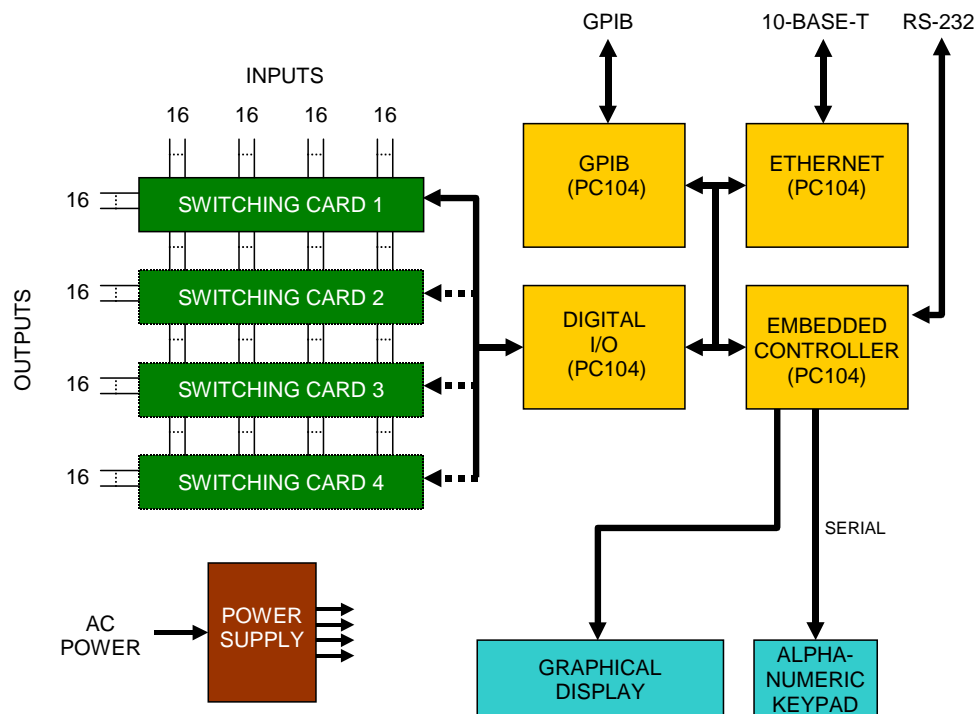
GPIB

10-BASE-T

RS-232

INPUTS

16 16 16 16

OUTPUTS

16

SWITCHING CARD 1

16

SWITCHING CARD 2

16

SWITCHING CARD 3

16

SWITCHING CARD 4

GPIB (PC104)

ETHERNET (PC104)

DIGITAL I/O (PC104)

EMBEDDED CONTROLLER (PC104)

SERIAL

AC POWER

POWER SUPPLY

GRAPHICAL DISPLAY

ALPHA-NUMERIC KEYPAD